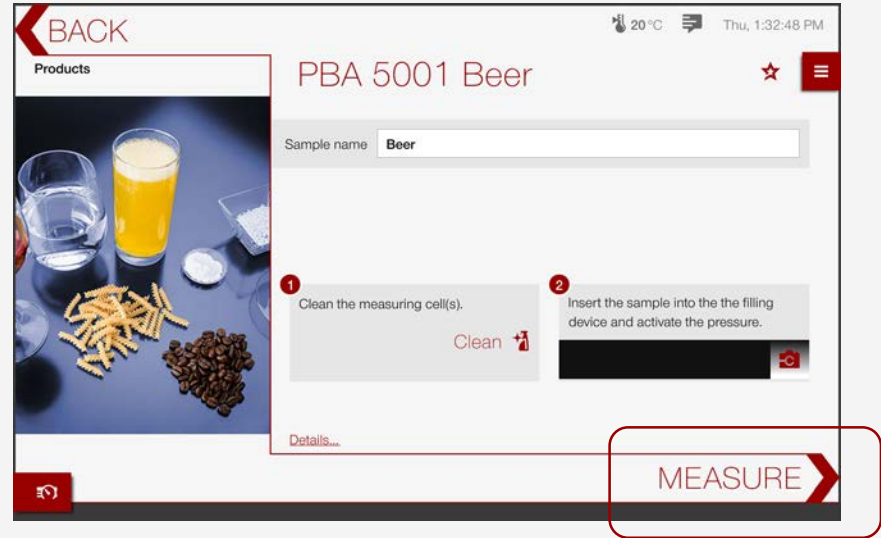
BACK

20°C Thu, 1:32:48 PM

Products

PBA 5001 Beer

Sample name Beer

1
Clean the measuring cell(s).

Clean

2
Insert the sample into the the filling device and activate the pressure.

Details...

MEASURE